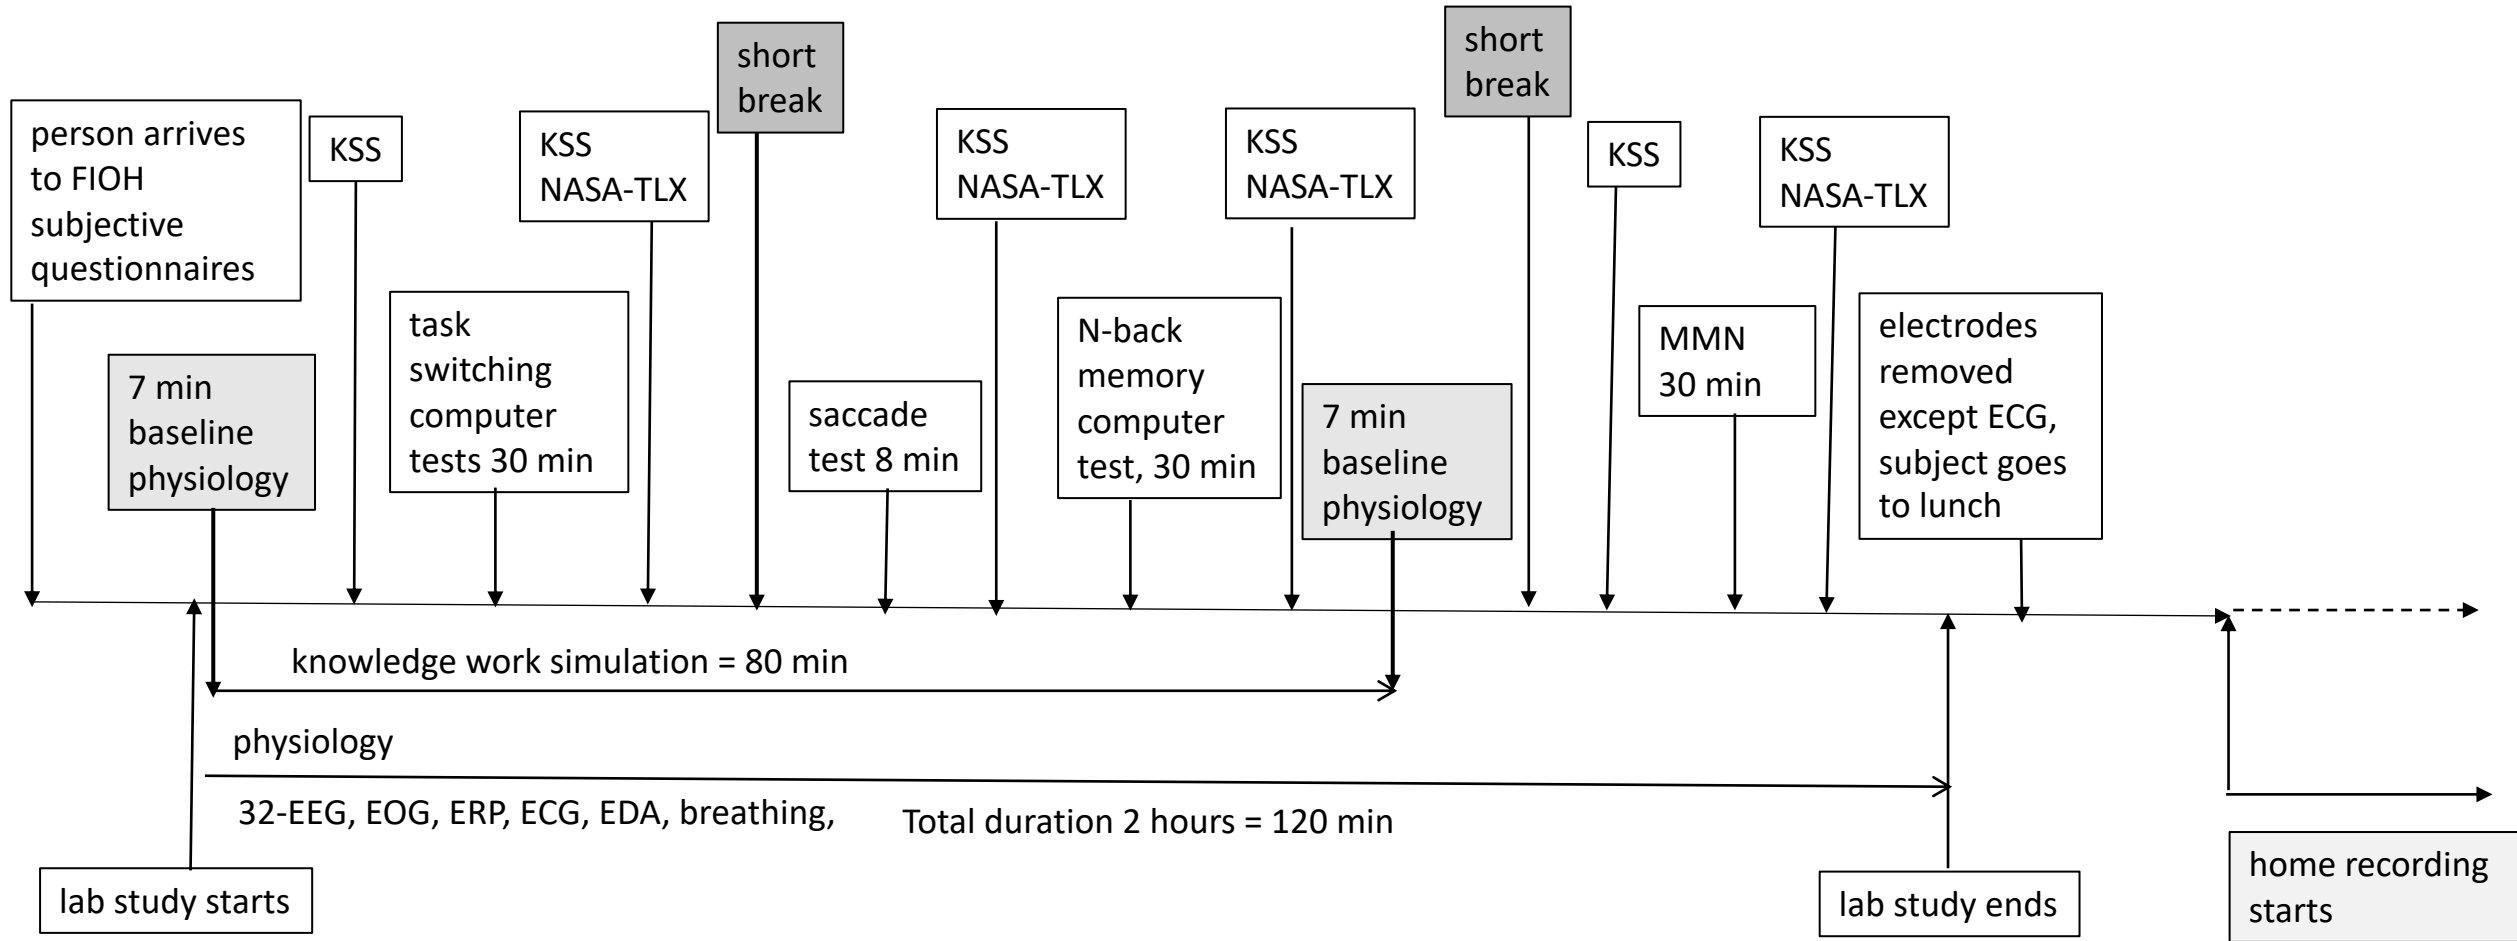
short break

short break

person arrives to FIOH subjective questionnaires

KSS

KSS
NASA-TLX

KSS
NASA-TLX

KSS
NASA-TLX

KSS

KSS
NASA-TLX

7 min baseline physiology

task switching computer tests 30 min

saccade test 8 min

N-back memory computer test, 30 min

7 min baseline physiology

MMN 30 min

electrodes removed except ECG, subject goes to lunch

knowledge work simulation = 80 min

physiology

32-EEG, EOG, ERP, ECG, EDA, breathing,

Total duration 2 hours = 120 min

lab study starts

lab study ends

home recording starts